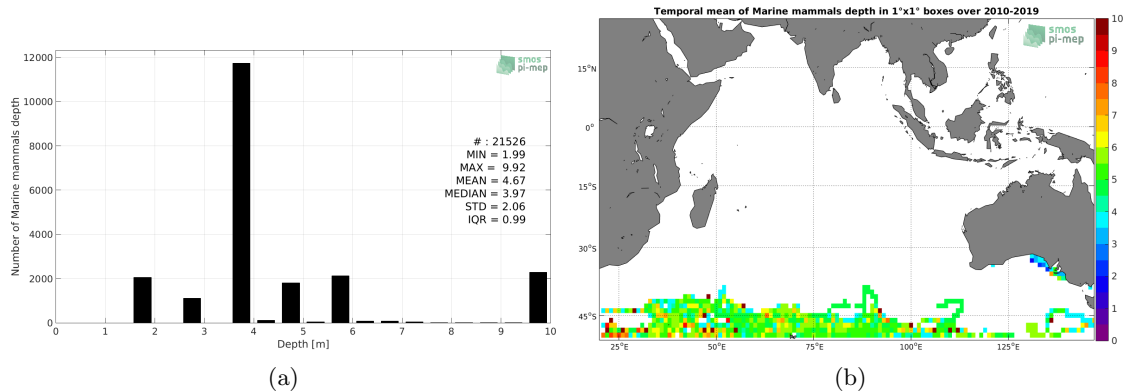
smos pi-mep

12000
10000
8000
6000
4000
2000
0

Number of Marine mammals depth

# : 21526
MIN = 1.99
MAX = 9.92
MEAN = 4.67
MEDIAN = 3.97
STD = 2.06
IQR = 0.99

0 1 2 3 4 5 6 7 8 9 10
Depth [m]

(a)

Temporal mean of Marine mammals depth in 1°x1° boxes over 2010-2019

smos pi-mep

15°N
0°
15°S
30°S
45°S

25°E 50°E 75°E 100°E 125°E

10
9
8
7
6
5
4
3
2
1
0

(b)